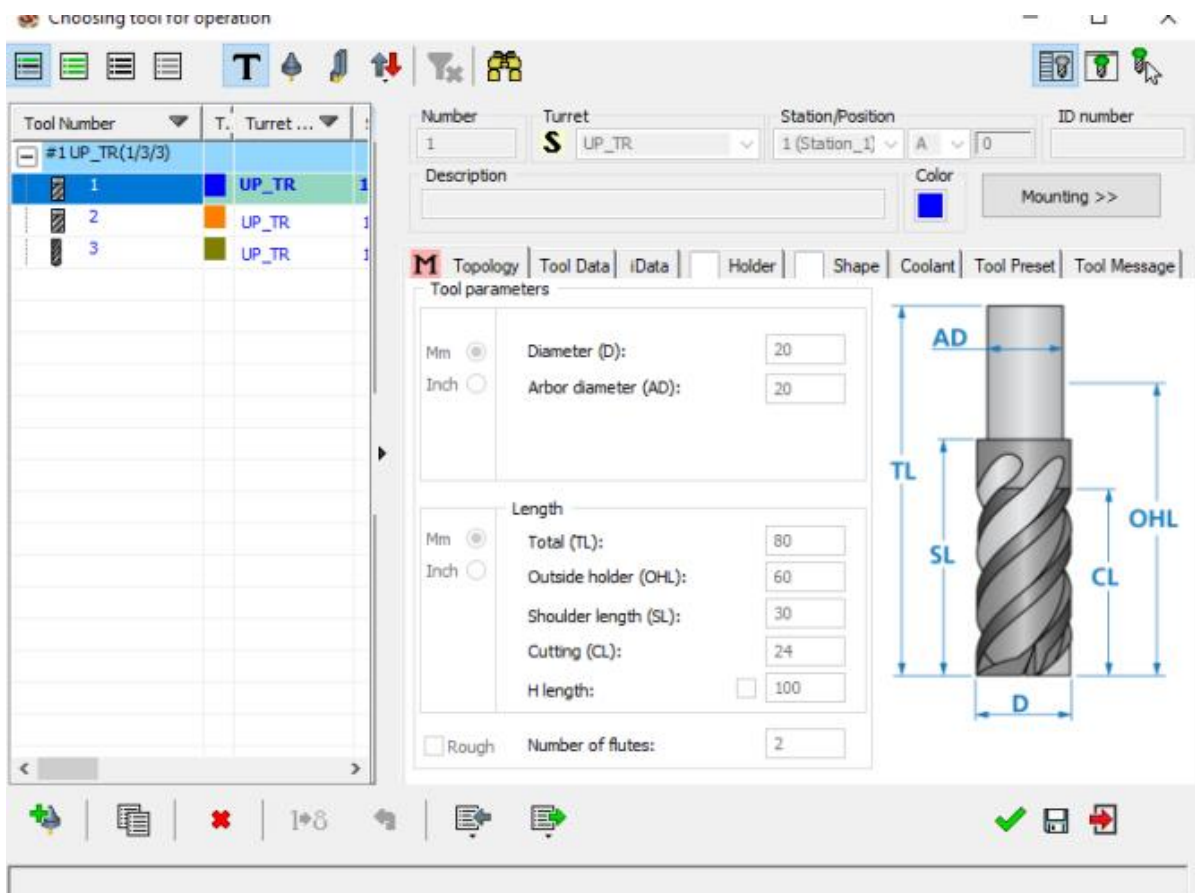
Choosing tool for operation

Tool Number | T. | Turret ...
#1 UP_TR(1/3/3)
1 | | UP_TR | 1
2 | | UP_TR | 1
3 | | UP_TR | 1

Number
1
Turret
S UP_TR
Station/Position
1 (Station_1) A 0
ID number

Description

Color

Mounting >>

Topology | Tool Data | iData | Holder | Shape | Coolant | Tool Preset | Tool Message

Tool parameters
Mm
Inch
Diameter (D): 20
Arbor diameter (AD): 20

Length
Mm
Inch
Total (TL): 80
Outside holder (OHL): 60
Shoulder length (SL): 30
Cutting (CL): 24
H length: 100

Rough
Number of flutes: 2

AD
TL
OHL
SL
CL
D

1▸8